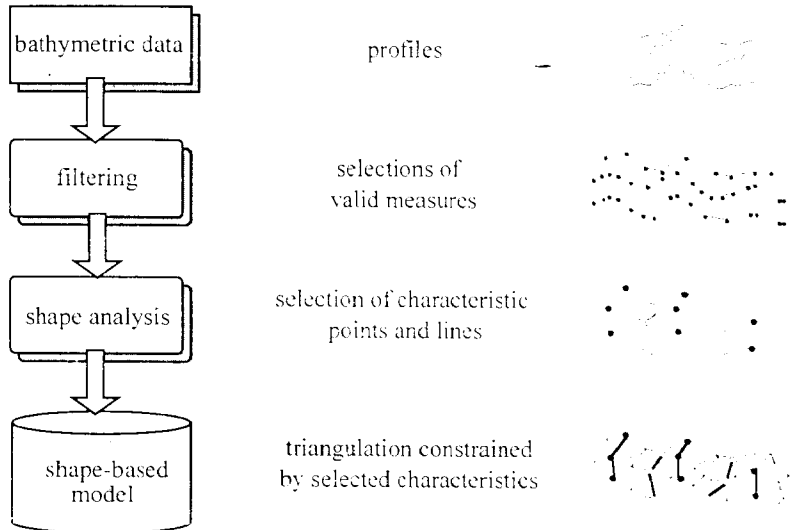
bathymetric data

profiles

filtering

selections of valid measures

shape analysis

selection of characteristic points and lines

shape-based model

triangulation constrained by selected characteristics